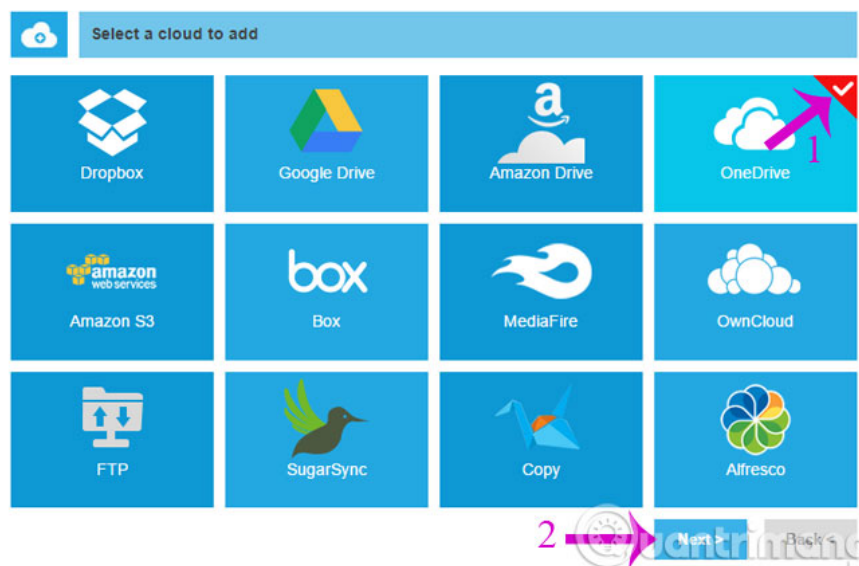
Select a cloud to add

Dropbox

Google Drive

a

Amazon Drive

1

OneDrive

amazon web services

Amazon S3

box

Box

MediaFire

OwnCloud

FTP

SugarSync

Copy

Alfresco

2

Next >

Back <

quantrimang